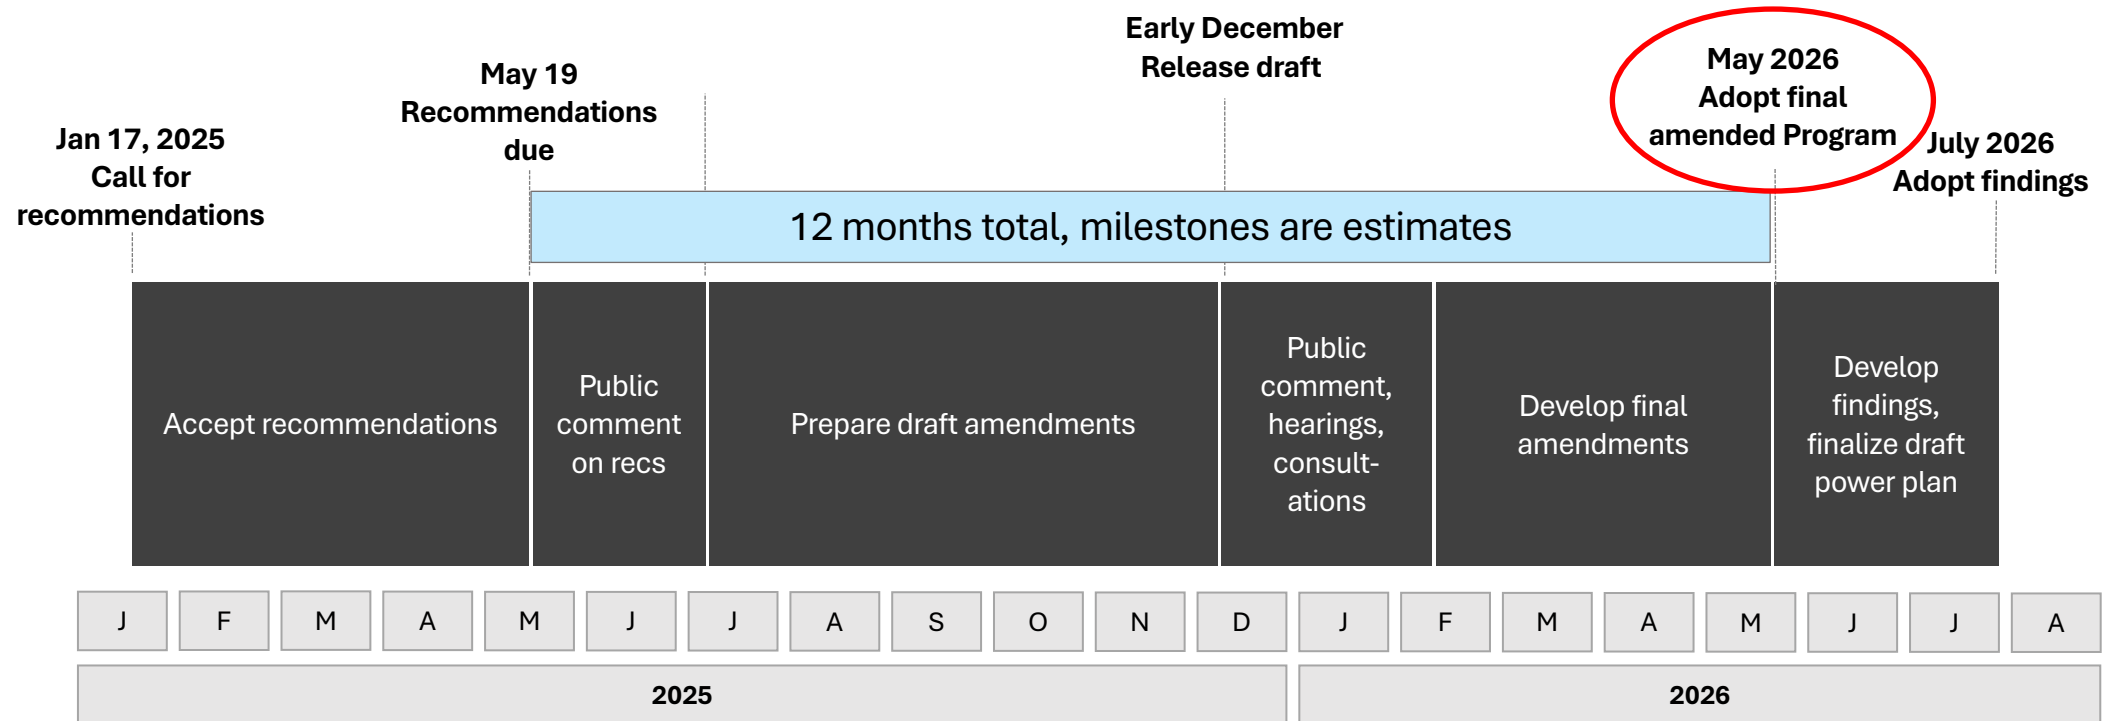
Jan 17, 2025
Call for recommendations

May 19
Recommendations due

Early December
Release draft

May 2026
Adopt final amended Program

July 2026
Adopt findings

12 months total, milestones are estimates

Accept recommendations

Public comment on recs

Prepare draft amendments

Public comment, hearings, consultations

Develop final amendments

Develop findings, finalize draft power plan

| J | F | M | A | M | J | J | A | S | O | N | D | J | F | M | A | M | J | J | A |
|---|---|---|---|---|---|---|---|---|---|---|---|---|---|---|---|---|---|---|---|

2025

2026